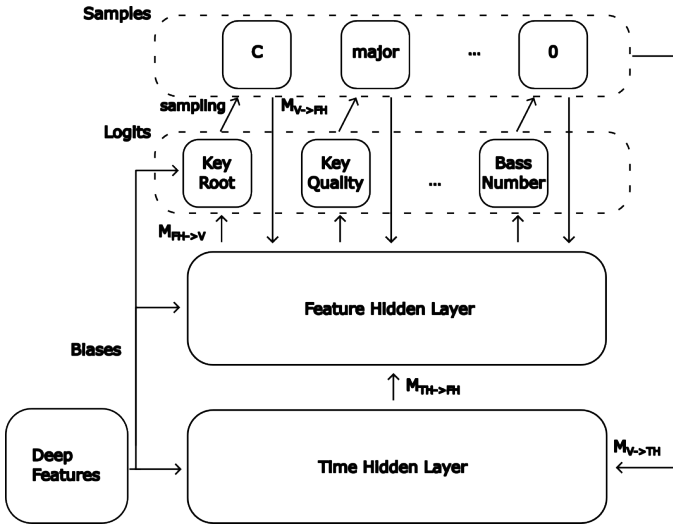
Samples

C

major

...

0

sampling

$M_{V->FH}$

Logits

Key Root

Key Quality

...

Bass Number

$M_{FH->V}$

Feature Hidden Layer

Biases

$M_{TH->FH}$

Deep Features

Time Hidden Layer

$M_{V->TH}$